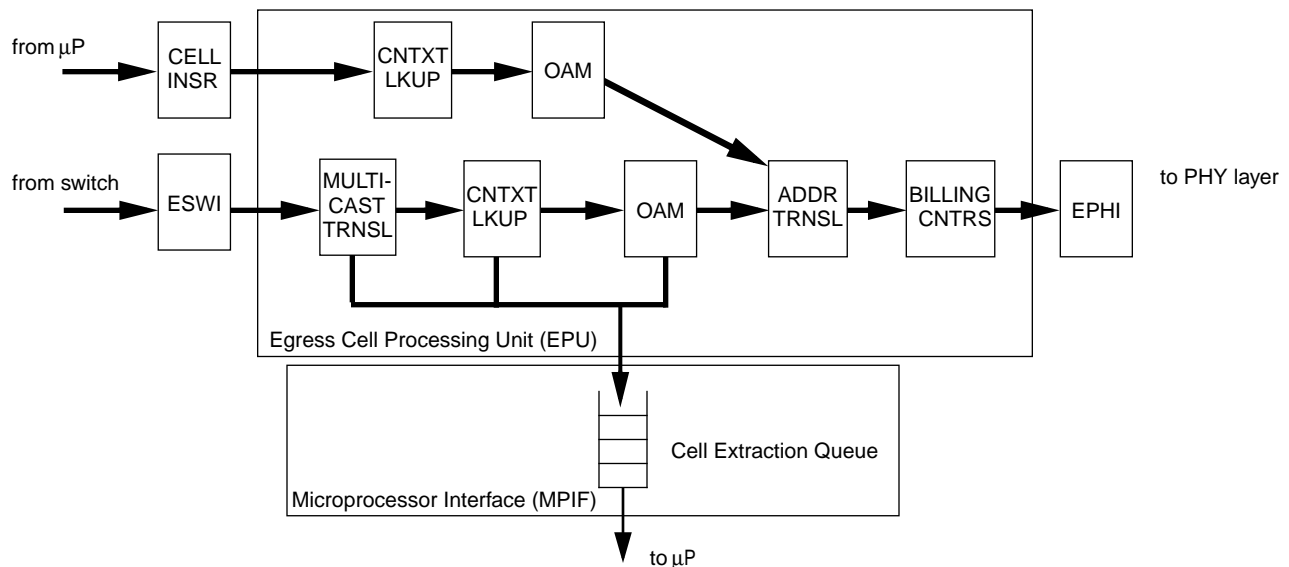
from µP

CELL INSR

CNTXT LKUP

OAM

from switch

ESWI

MULTI-CAST TRNSL

CNTXT LKUP

OAM

ADDR TRNSL

BILLING CNTRS

EPHI

to PHY layer

Egress Cell Processing Unit (EPU)

Cell Extraction Queue

Microprocessor Interface (MPIF)

to µP